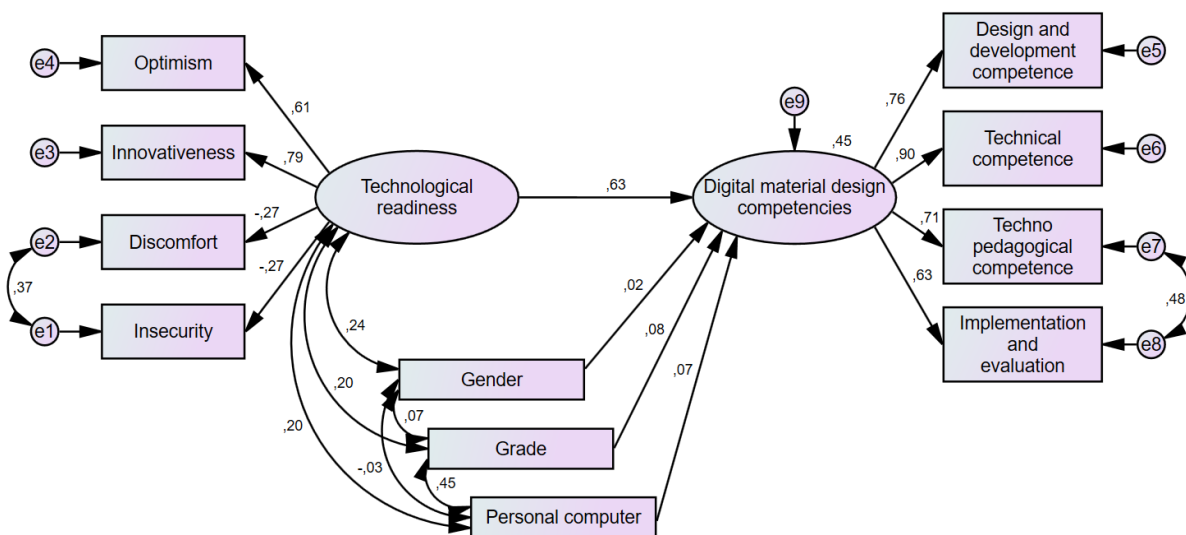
e4
Optimism
,61
e3
Innovativeness
,79
-,27
e2
Discomfort
,37
-,27
e1
Insecurity
Technological readiness
,63
e9
,45
Digital material design competencies
,76
,90
,71
,63
Design and development competence
e5
Technical competence
e6
Techno pedagogical competence
e7
,48
Implementation and evaluation
e8
,24
,02
Gender
,20
,08
,07
Grade
,20
,07
-,03
,45
Personal computer